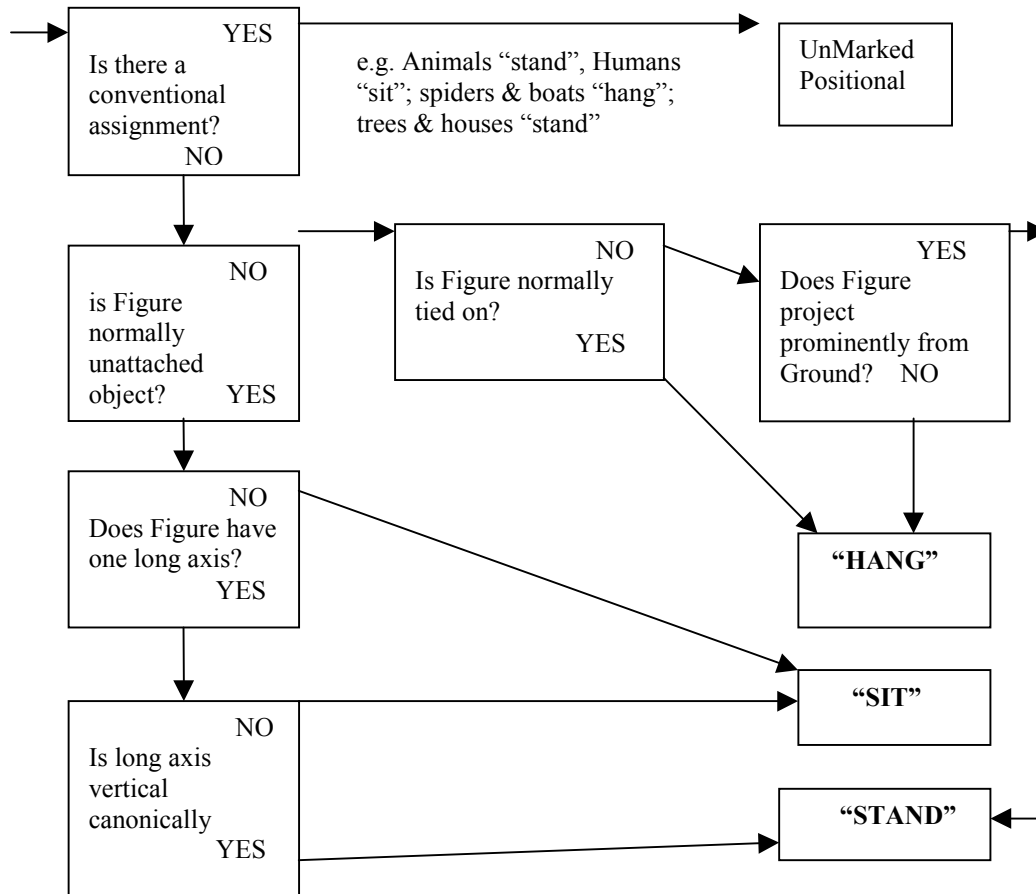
YES
Is there a conventional assignment?
NO

e.g. Animals “stand”, Humans “sit”; spiders & boats “hang”; trees & houses “stand”

UnMarked Positional

NO
is Figure normally unattached object?
YES

NO
Is Figure normally tied on?
YES

YES
Does Figure project prominently from Ground?
NO

NO
Does Figure have one long axis?
YES

**“HANG”**

**“SIT”**

NO
Is long axis vertical canonically
YES

**“STAND”**